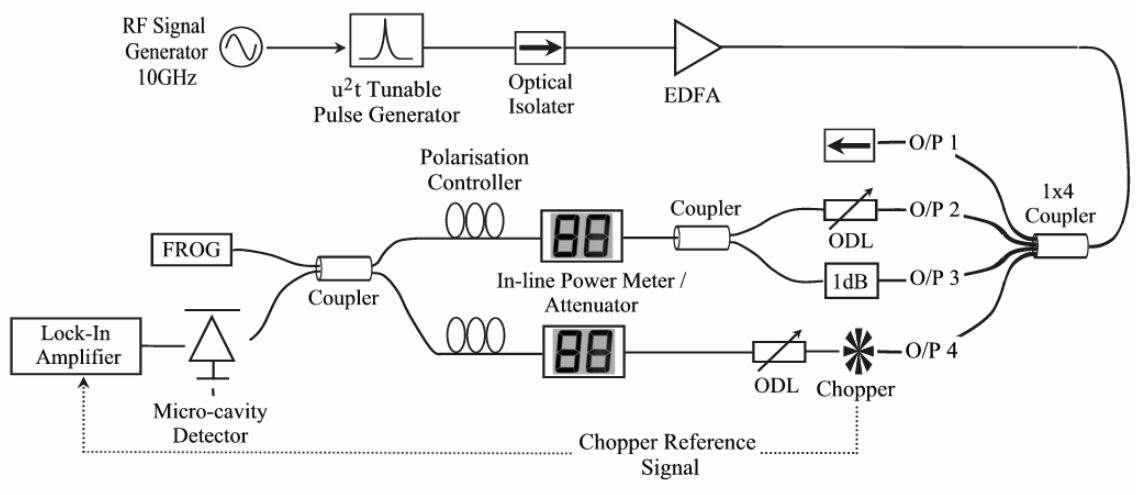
RF Signal Generator 10GHz

$u^2t$ Tunable Pulse Generator

Optical Isolater

EDFA

O/P 1

Polarisation Controller

Coupler

O/P 2

1x4 Coupler

FROG

ODL

In-line Power Meter / Attenuator

1dB

O/P 3

Coupler

Lock-In Amplifier

O/P 4

ODL

Chopper

Micro-cavity Detector

Chopper Reference Signal